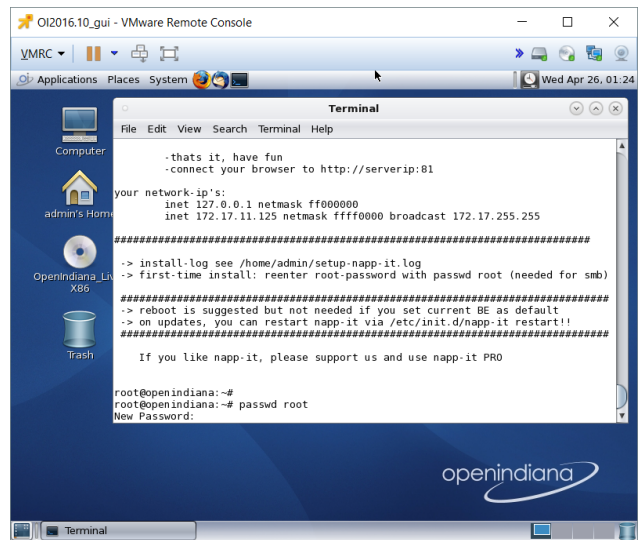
OI2016.10_gui - VMware Remote Console

VMRC ▾

Applications Places System

Wed Apr 26, 01:24

Computer

admin's Home

OpenIndiana_Live X86

Trash

Terminal

File Edit View Search Terminal Help

-thats it, have fun
-connect your browser to http://serverip:81

your network-ip's:
inet 127.0.0.1 netmask ff000000
inet 172.17.11.125 netmask ffff0000 broadcast 172.17.255.255

##############################################################################

-> install-log see /home/admin/setup-napp-it.log
-> first-time install: reenter root-password with passwd root (needed for smb)

##############################################################################
-> reboot is suggested but not needed if you set current BE as default
-> on updates, you can restart napp-it via /etc/init.d/napp-it restart!!
##############################################################################

If you like napp-it, please support us and use napp-it PRO

root@openindiana:~#
root@openindiana:~# passwd root
New Password:

openindiana

Terminal